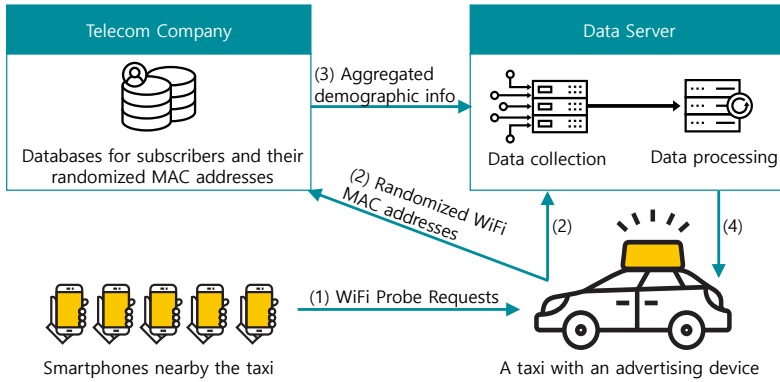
Telecom Company

Databases for subscribers and their randomized MAC addresses

(3) Aggregated demographic info

Data Server

Data collection

Data processing

(2) Randomized WiFi MAC addresses

(2)

(4)

(1) WiFi Probe Requests

Smartphones nearby the taxi

A taxi with an advertising device